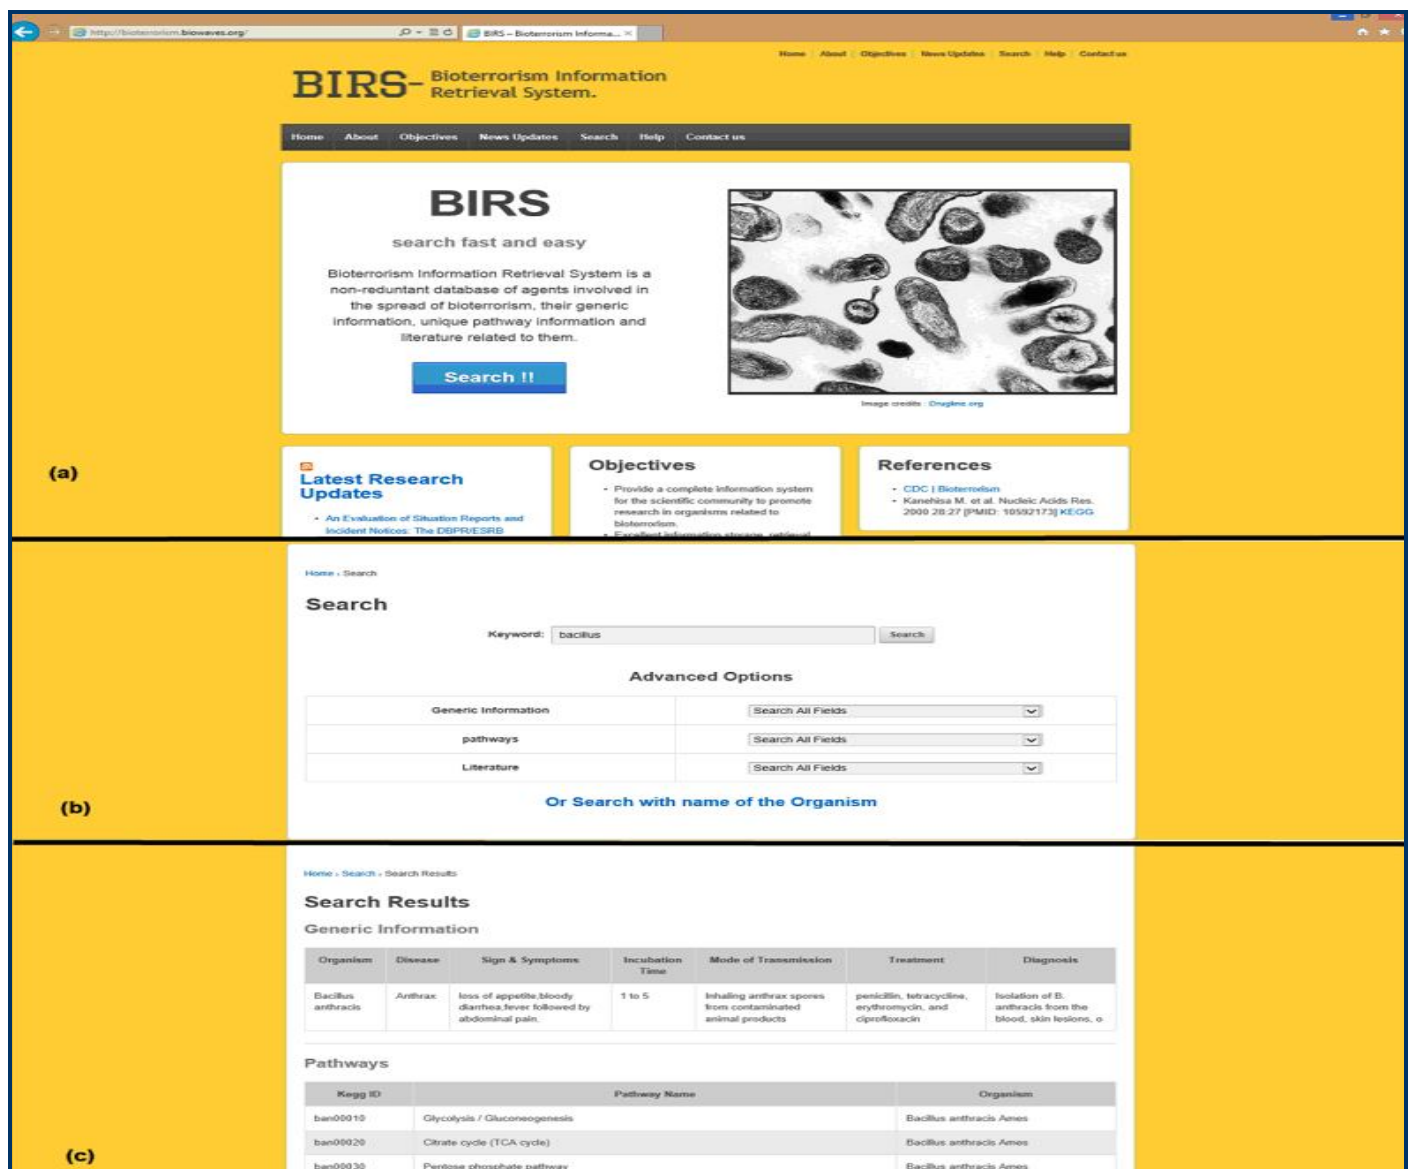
http://bioterrorism.biowaves.org/ BIRS – Bioterrorism Informa... ×

Home | About | Objectives | News Updates | Search | Help | Contact us

BIRS- Bioterrorism Information Retrieval System.

Home About Objectives News Updates Search Help Contact us

BIRS

search fast and easy

Bioterrorism Information Retrieval System is a non-reduntant database of agents involved in the spread of bioterrorism, their generic information, unique pathway information and literature related to them.

Search !!

Image credits : Drugline.org

(a)

Latest Research Updates

• An Evaluation of Situation Reports and Incident Notices: The DBPR/ESRB

Objectives

• Provide a complete information system for the scientific community to promote research in organisms related to bioterrorism.
• Excellent information storage, retrieval

References

• CDC | Bioterrorism
• Kanehisa M. et al. Nucleic Acids Res. 2000 28:27 [PMID: 10592173] KEGG

Home › Search

Search

Keyword: bacillus Search

Advanced Options

| Generic Information | Search All Fields |
|---|---|
| pathways | Search All Fields |
| Literature | Search All Fields |

(b)

Or Search with name of the Organism

Home › Search › Search Results

Search Results

Generic Information

| Organism | Disease | Sign & Symptoms | Incubation Time | Mode of Transmission | Treatment | Diagnosis |
|---|---|---|---|---|---|---|
| Bacillus anthracis | Anthrax | loss of appetite,bloody diarrhea,fever followed by abdominal pain. | 1 to 5 | Inhaling anthrax spores from contaminated animal products | penicillin, tetracycline, erythromycin, and ciprofloxacin | Isolation of B. anthracis from the blood, skin lesions, o |

Pathways

| Kegg ID | Pathway Name | Organism |
|---|---|---|
| ban00010 | Glycolysis / Gluconeogenesis | Bacillus anthracis Ames |
| ban00020 | Citrate cycle (TCA cycle) | Bacillus anthracis Ames |
| ban00030 | Pentose phosphate pathway | Bacillus anthracis Ames |

(c)